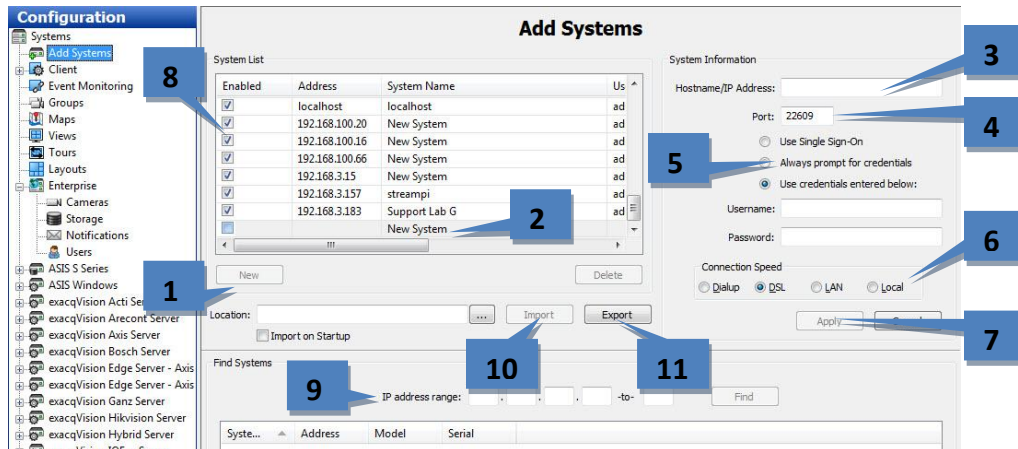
Configuration
Systems
Add Systems
Client
Event Monitoring
Groups
Maps
Views
Tours
Layouts
Enterprise
Cameras
Storage
Notifications
Users
ASIS S Series
ASIS Windows
exacqVision Acti Ser
exacqVision Arecont Server
exacqVision Axis Server
exacqVision Bosch Server
exacqVision Edge Server - Axis
exacqVision Edge Server - Axis
exacqVision Ganz Server
exacqVision Hikvision Server
exacqVision Hybrid Server

Add Systems

System List

| Enabled | Address | System Name | Us |
|---|---|---|---|
| ☑ | localhost | localhost | ad |
| ☑ | 192.168.100.20 | New System | ad |
| ☑ | 192.168.100.16 | New System | ad |
| ☑ | 192.168.100.66 | New System | ad |
| ☑ | 192.168.3.15 | New System | ad |
| ☑ | 192.168.3.157 | streampi | ad |
| ☑ | 192.168.3.183 | Support Lab G | ad |
| ☐ | | New System | |

New
Delete
Location:
...
Import
Export
Import on Startup

System Information
Hostname/IP Address:
Port: 22609
Use Single Sign-On
Always prompt for credentials
Use credentials entered below:
Username:
Password:
Connection Speed
Dialup
DSL
LAN
Local
Apply

Find Systems
IP address range: . . . -to-
Find

| Syste... | Address | Model | Serial |
|---|---|---|---|

1
2
3
4
5
6
7
8
9
10
11